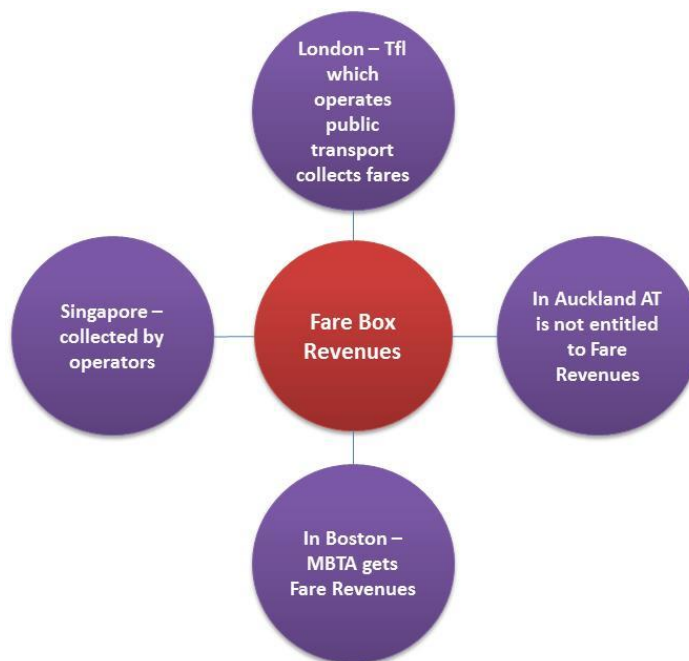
London – Tfl which operates public transport collects fares

Singapore – collected by operators

Fare Box Revenues

In Auckland AT is not entitled to Fare Revenues

In Boston – MBTA gets Fare Revenues